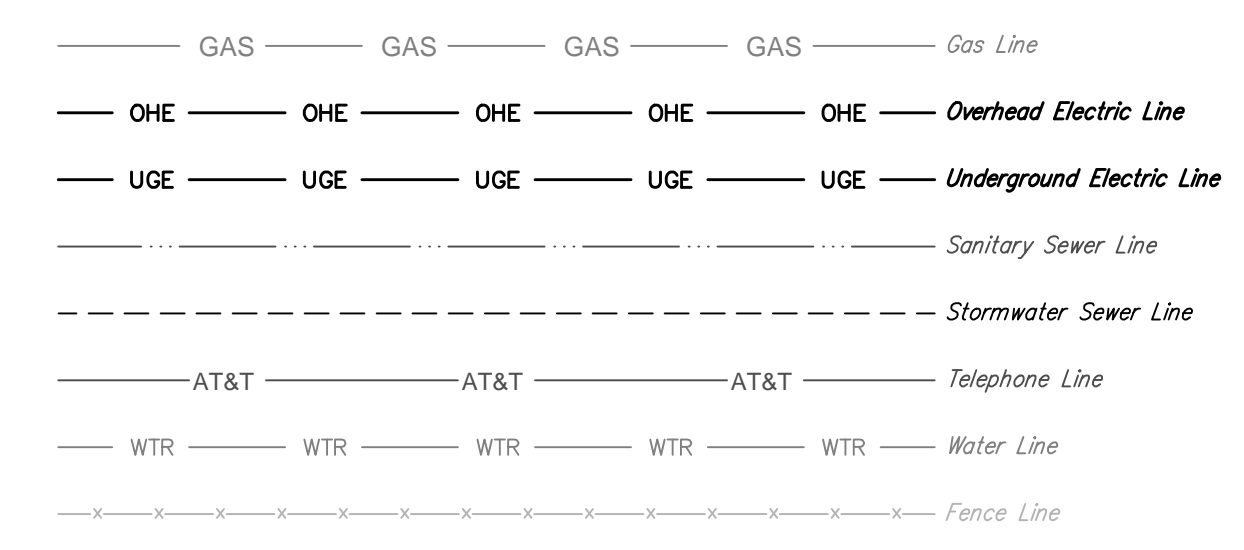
GAS GAS GAS GAS Gas Line

OHE OHE OHE OHE OHE Overhead Electric Line

UGE UGE UGE UGE UGE Underground Electric Line

Sanitary Sewer Line

Stormwater Sewer Line

AT&T AT&T AT&T Telephone Line

WTR WTR WTR WTR WTR Water Line

x x x x x x x x x x x x x x Fence Line